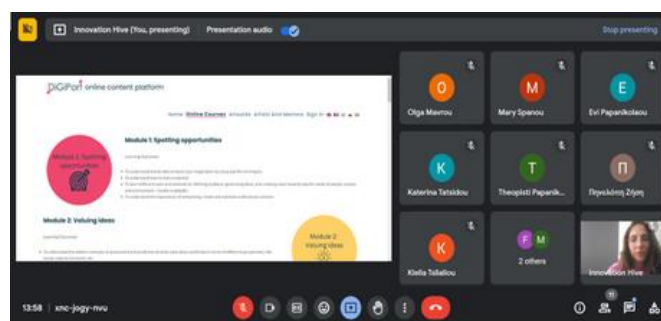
Innovation Hive (You, presenting)
Presentation audio
Stop presenting

DiGiPort online content platform
Home Online Courses eHoards Artists and Mentors Sign in

Module 1: Spotting opportunities
Learning Outcomes
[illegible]

Module 1: Spotting opportunities

Module 2: Valuing ideas
Learning Outcomes
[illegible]

Module 2: Valuing ideas

O
Olga Mavrou
M
Mary Spanou
E
Evi Papanikolaou
K
Katerina Tatsidou
T
Theopisti Papanik...
Π
Πηνελόπη Ζήση
K
Kleila Tsilaliou
F M
2 others
Innovation Hive

13:58 | xnc-jogy-nvu